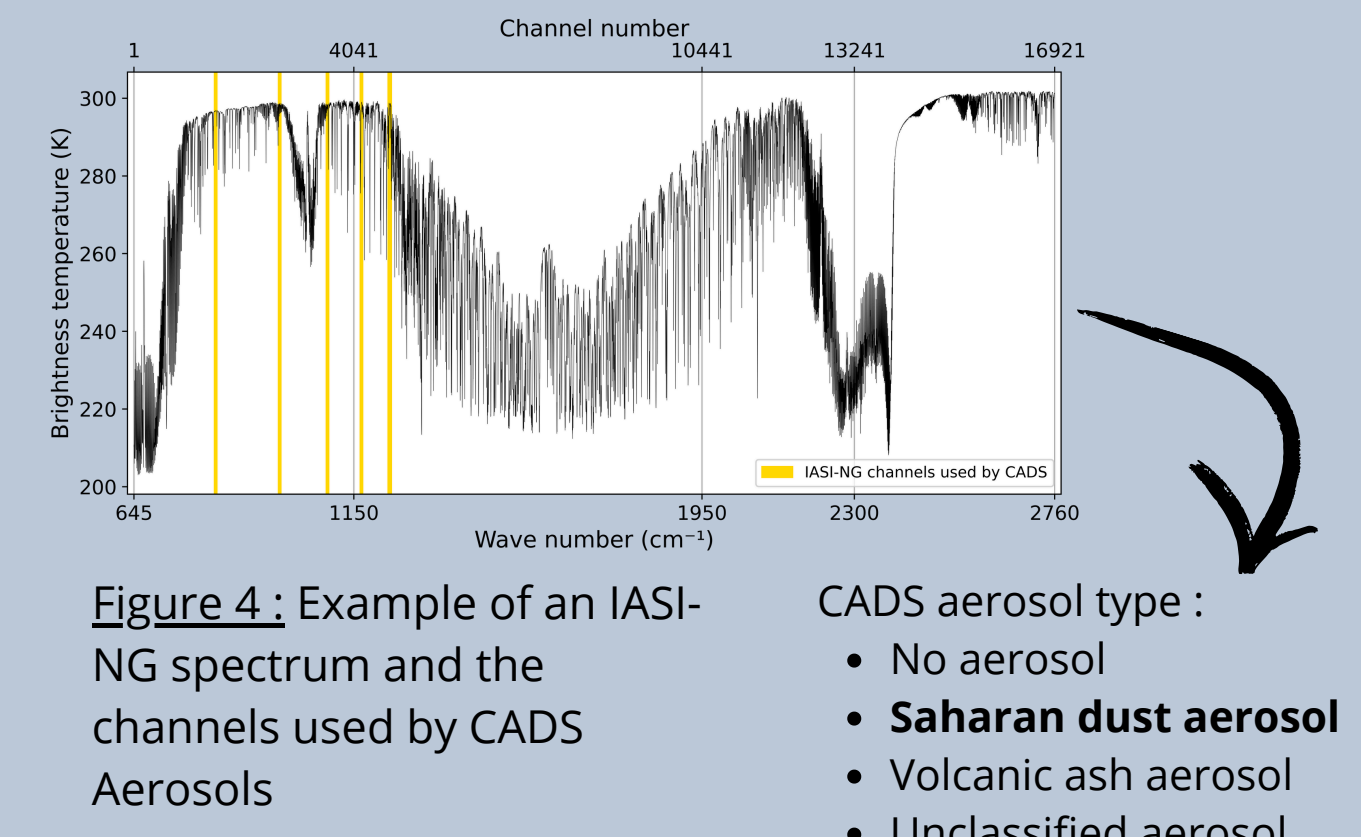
Channel number

1 4041 10441 13241 16921

Brightness temperature (K)

300
280
260
240
220
200

IASI-NG channels used by CADS

645 1150 1950 2300 2760

Wave number (cm$^{-1}$)

Figure 4 : Example of an IASI-NG spectrum and the channels used by CADS Aerosols

CADS aerosol type :

- No aerosol
- **Saharan dust aerosol**
- Volcanic ash aerosol
- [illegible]